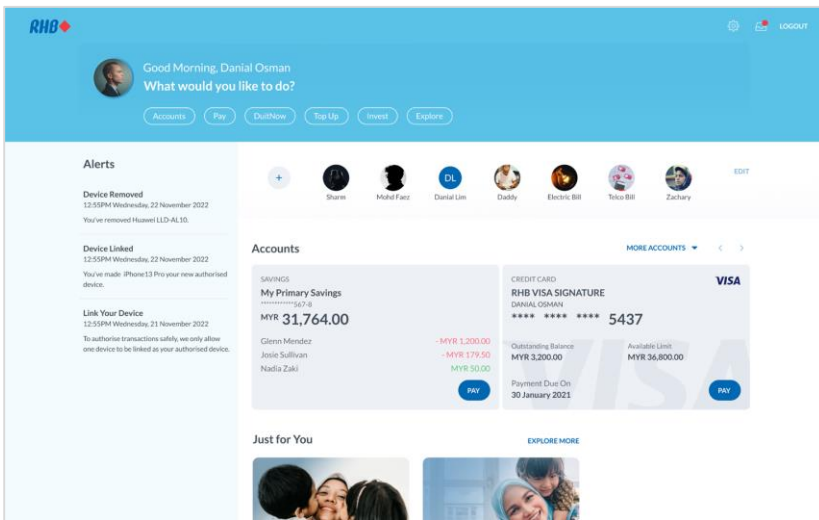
RHB

LOGOUT

Good Morning, Danial Osman
What would you like to do?

Accounts
Pay
DuitNow
Top Up
Invest
Explore

Alerts

Device Removed
12:55PM Wednesday, 22 November 2022
You've removed Huawei LLD-AL10.

Device Linked
12:55PM Wednesday, 22 November 2022
You've made iPhone13 Pro your new authorised device.

Link Your Device
12:55PM Wednesday, 21 November 2022
To authorise transactions safely, we only allow one device to be linked as your authorised device.

+
Sharon
Mohd Faez
DL
Danial Lim
Daddy
Electric Bill
Telco Bill
Zachary
EDIT

Accounts
MORE ACCOUNTS

SAVINGS
My Primary Savings
**********567-8
MYR 31,764.00
Glenn Mendez - MYR 1,200.00
Josie Sullivan - MYR 179.50
Nadia Zaki + MYR 50.00
PAY

CREDIT CARD
VISA
RHB VISA SIGNATURE
DANIAL OSMAN
**** **** **** 5437
Outstanding Balance
MYR 3,200.00
Available Limit
MYR 36,800.00
Payment Due On
30 January 2021
PAY

Just for You
EXPLORE MORE